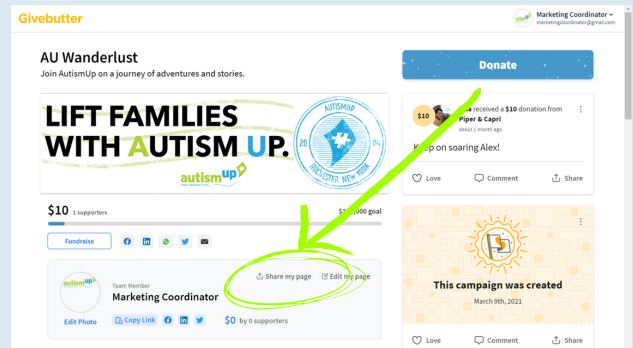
Givebutter

Marketing Coordinator
marketingcoordinator@gmail.com

AU Wanderlust

Join AutismUp on a journey of adventures and stories.

LIFT FAMILIES WITH AUTISM UP.

AUTISMUP 20 04 ROCHESTER, NEW YORK

autismup

$10 1 supporters

$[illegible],000 goal

Fundraise

Team Member

Marketing Coordinator

Share my page

Edit my page

Edit Photo

Copy Link

$0 by 0 supporters

Donate

$10

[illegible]a received a $10 donation from Piper & Capri

about 1 month ago

K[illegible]p on soaring Alex!

Love

Comment

Share

This campaign was created

March 9th, 2021

Love

Comment

Share